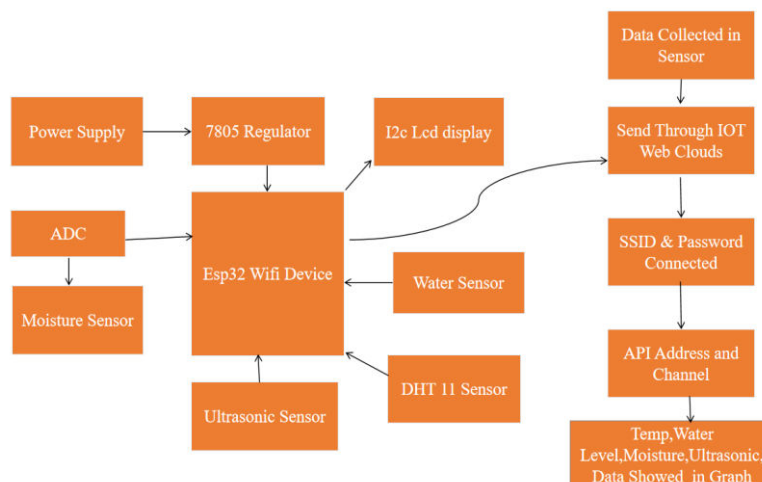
Power Supply

7805 Regulator

I2c Lcd display

ADC

Moisture Sensor

Esp32 Wifi Device

Water Sensor

DHT 11 Sensor

Ultrasonic Sensor

Data Collected in Sensor

Send Through IOT Web Clouds

SSID & Password Connected

API Address and Channel

Temp,Water Level,Moisture,Ultrasonic, Data Showed in Graph